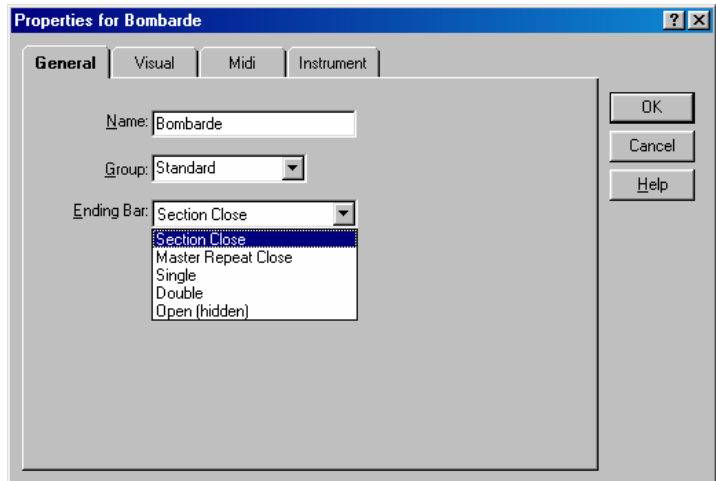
Properties for Bombarde

?

General

Visual

Midi

Instrument

Name: Bombarde

Group: Standard

Ending Bar: Section Close

Section Close
Master Repeat Close
Single
Double
Open (hidden)

OK

Cancel

Help